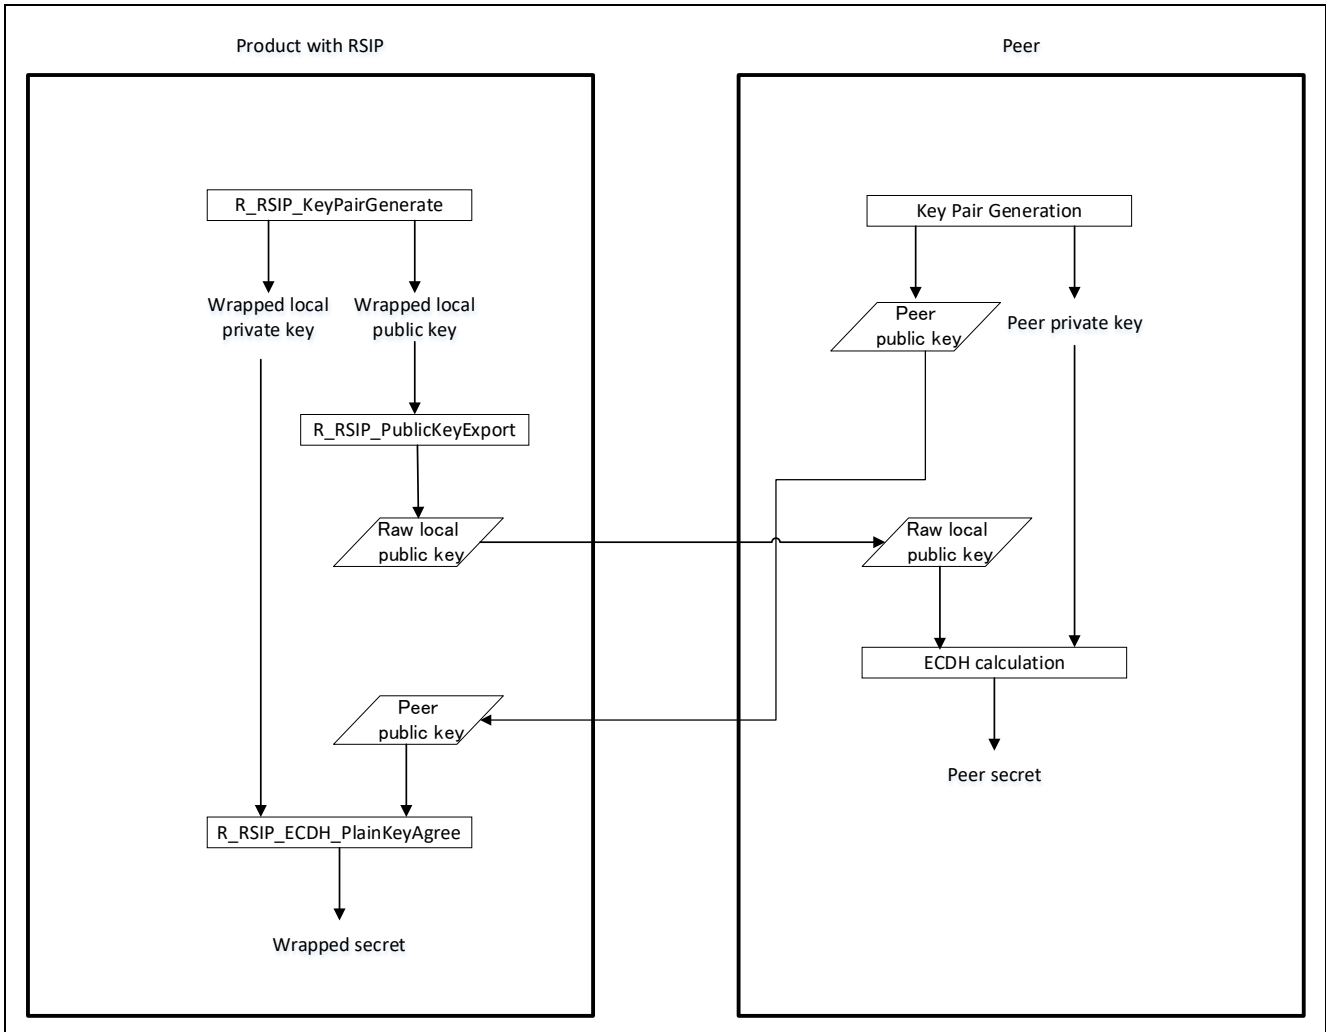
Product with RSIP

R_RSIP_KeyPairGenerate

Wrapped local private key

Wrapped local public key

R_RSIP_PublicKeyExport

Raw local public key

Peer public key

R_RSIP_ECDH_PlainKeyAgree

Wrapped secret

Peer

Key Pair Generation

Peer public key

Peer private key

Raw local public key

ECDH calculation

Peer secret